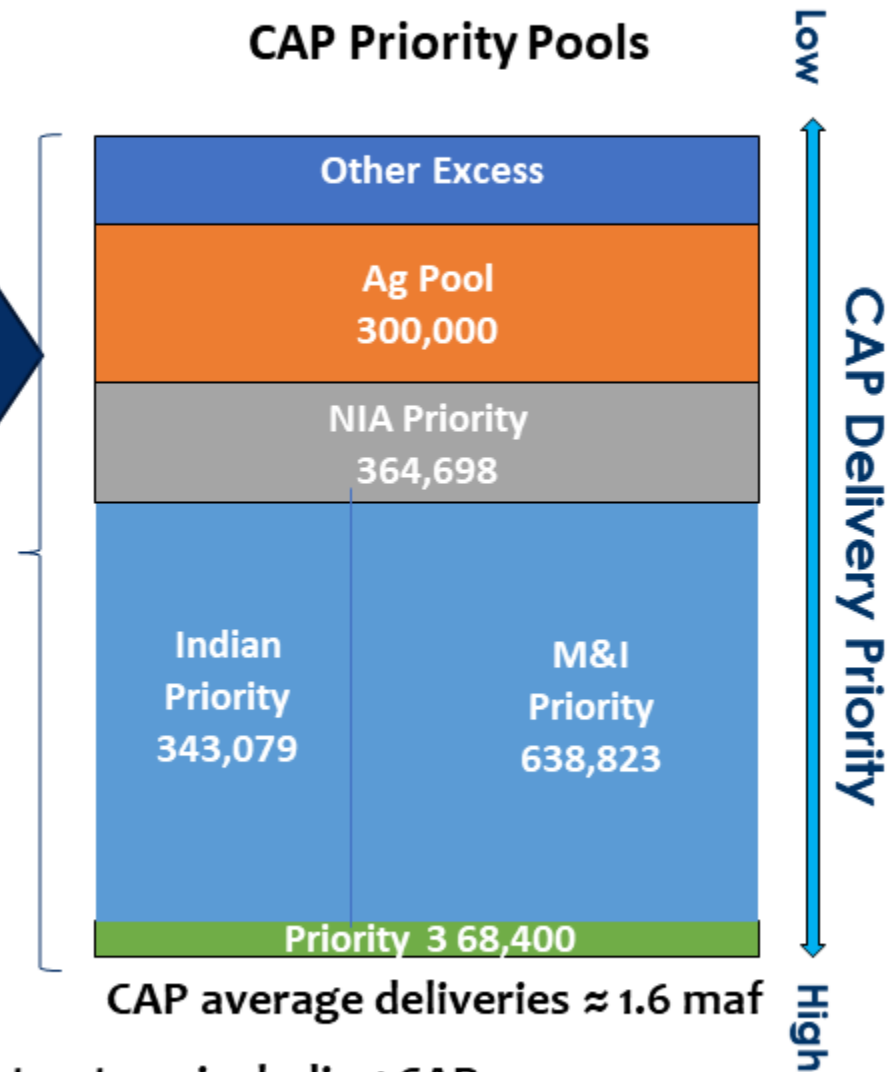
CAP Priority Pools

Low

Other Excess

Ag Pool
300,000

NIA Priority
364,698

Indian Priority
343,079

M&I Priority
638,823

Priority 3 68,400

CAP Delivery Priority

CAP average deliveries ≈ 1.6 maf

High

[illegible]